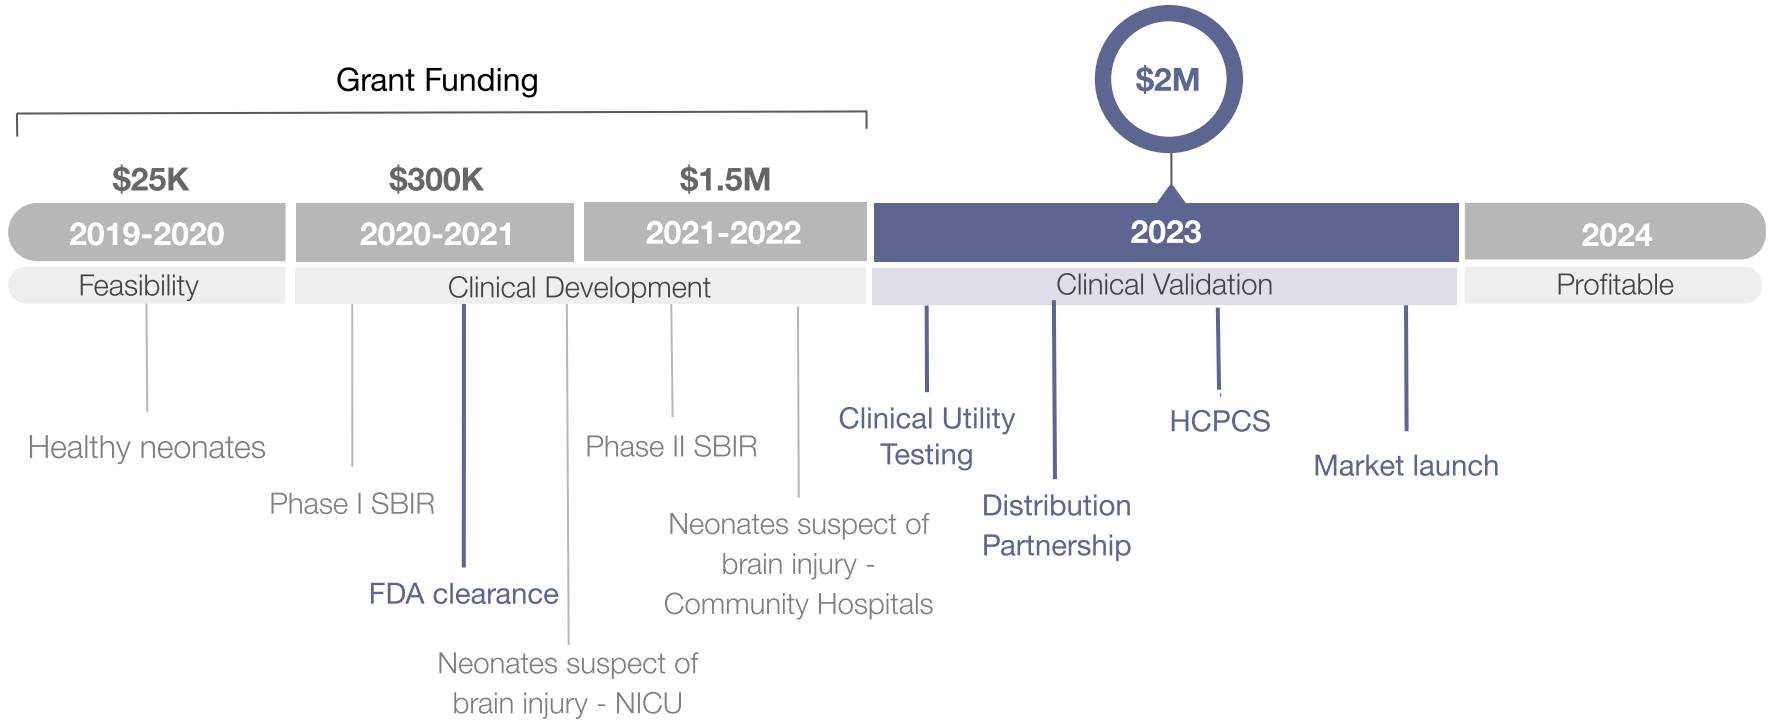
Grant Funding

$2M

$25K
2019-2020
Feasibility

$300K
2020-2021

$1.5M
2021-2022
Clinical Development

2023
Clinical Validation

2024
Profitable

Healthy neonates

Phase I SBIR

FDA clearance

Neonates suspect of brain injury - NICU

Phase II SBIR

Neonates suspect of brain injury - Community Hospitals

Clinical Utility Testing

Distribution Partnership

HCPCS

Market launch